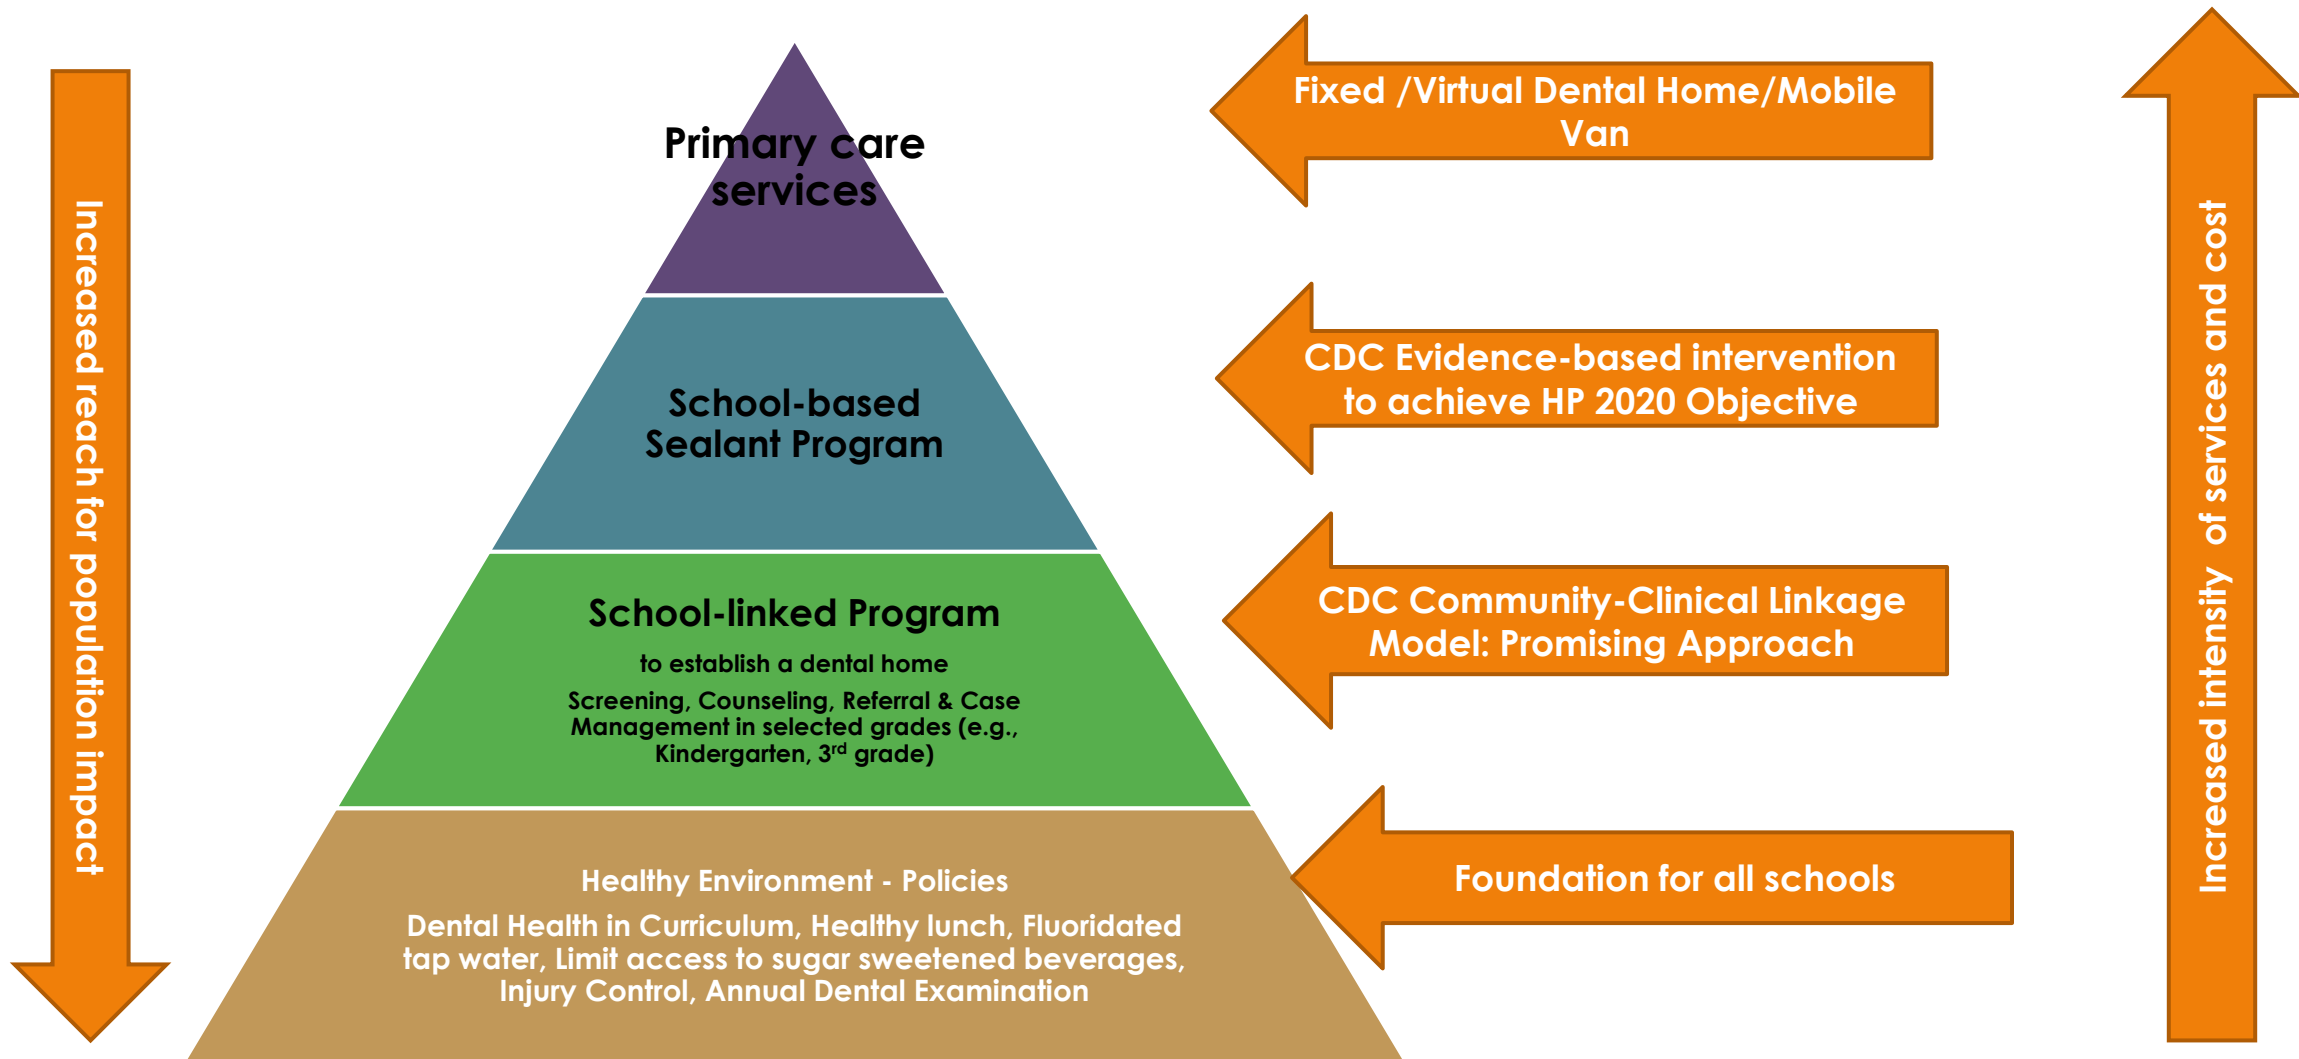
Increased reach for population impact

Primary care services

School-based Sealant Program

School-linked Program

to establish a dental home

Screening, Counseling, Referral & Case Management in selected grades (e.g., Kindergarten, 3$^{rd}$ grade)

Healthy Environment - Policies

Dental Health in Curriculum, Healthy lunch, Fluoridated tap water, Limit access to sugar sweetened beverages, Injury Control, Annual Dental Examination

Fixed /Virtual Dental Home/Mobile Van

CDC Evidence-based intervention to achieve HP 2020 Objective

CDC Community-Clinical Linkage Model: Promising Approach

Foundation for all schools

Increased intensity of services and cost